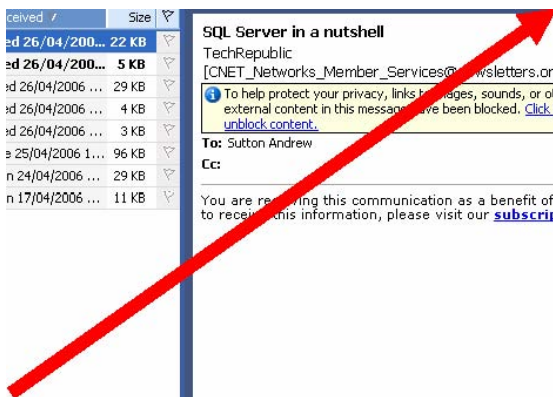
| ceived | Size |
|---|---|
| ed 26/04/200... | 22 KB |
| ed 26/04/200... | 5 KB |
| ed 26/04/2006 ... | 29 KB |
| ed 26/04/2006 ... | 4 KB |
| ed 26/04/2006 ... | 3 KB |
| e 25/04/2006 1... | 96 KB |
| n 24/04/2006 ... | 29 KB |
| n 17/04/2006 ... | 11 KB |

SQL Server in a nutshell

TechRepublic

[CNET_Networks_Member_Services@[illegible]wsletters.on

To help protect your privacy, links to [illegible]ages, sounds, or o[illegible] external content in this message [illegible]ave been blocked. Click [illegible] unblock content.

To: Sutton Andrew

Cc:

You are rec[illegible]ing this communication as a benefit of to rece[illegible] this information, please visit our subscrip